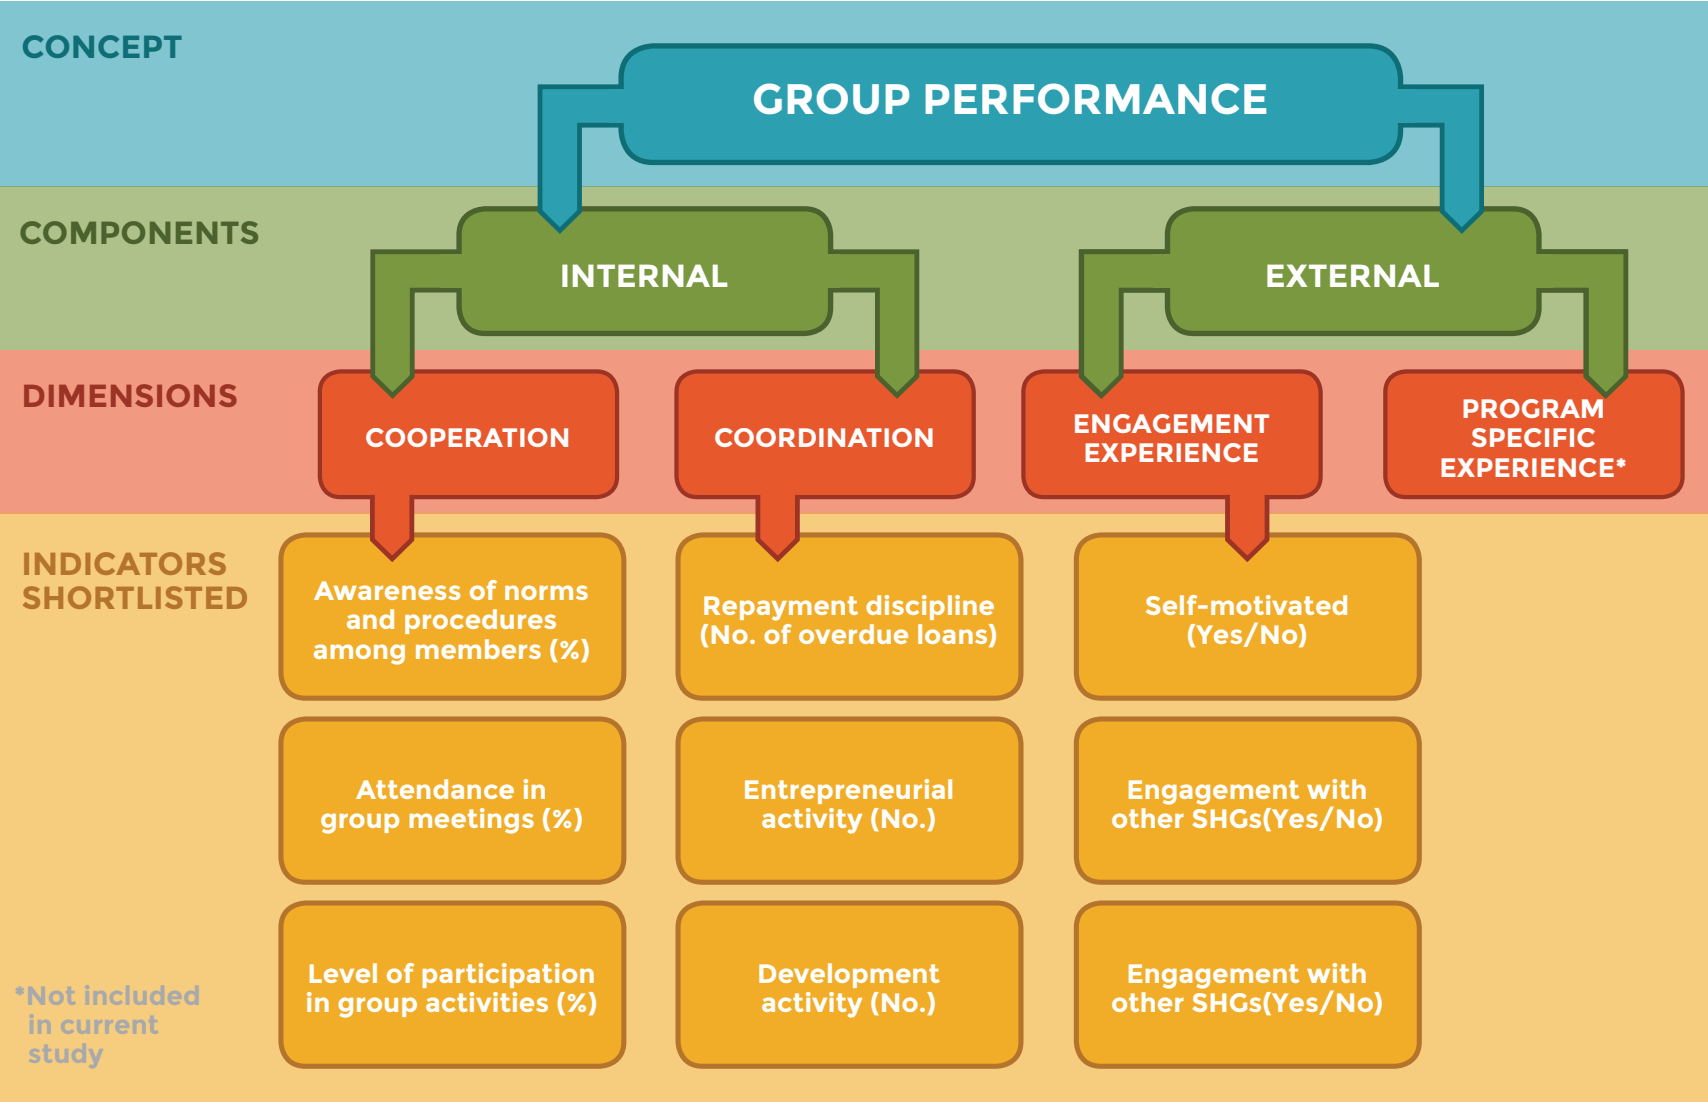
CONCEPT

GROUP PERFORMANCE

COMPONENTS

INTERNAL

EXTERNAL

DIMENSIONS

COOPERATION

COORDINATION

ENGAGEMENT EXPERIENCE

PROGRAM SPECIFIC EXPERIENCE*

INDICATORS SHORTLISTED

Awareness of norms and procedures among members (%)

Repayment discipline (No. of overdue loans)

Self-motivated (Yes/No)

Attendance in group meetings (%)

Entrepreneurial activity (No.)

Engagement with other SHGs(Yes/No)

Level of participation in group activities (%)

Development activity (No.)

Engagement with other SHGs(Yes/No)

*Not included in current study